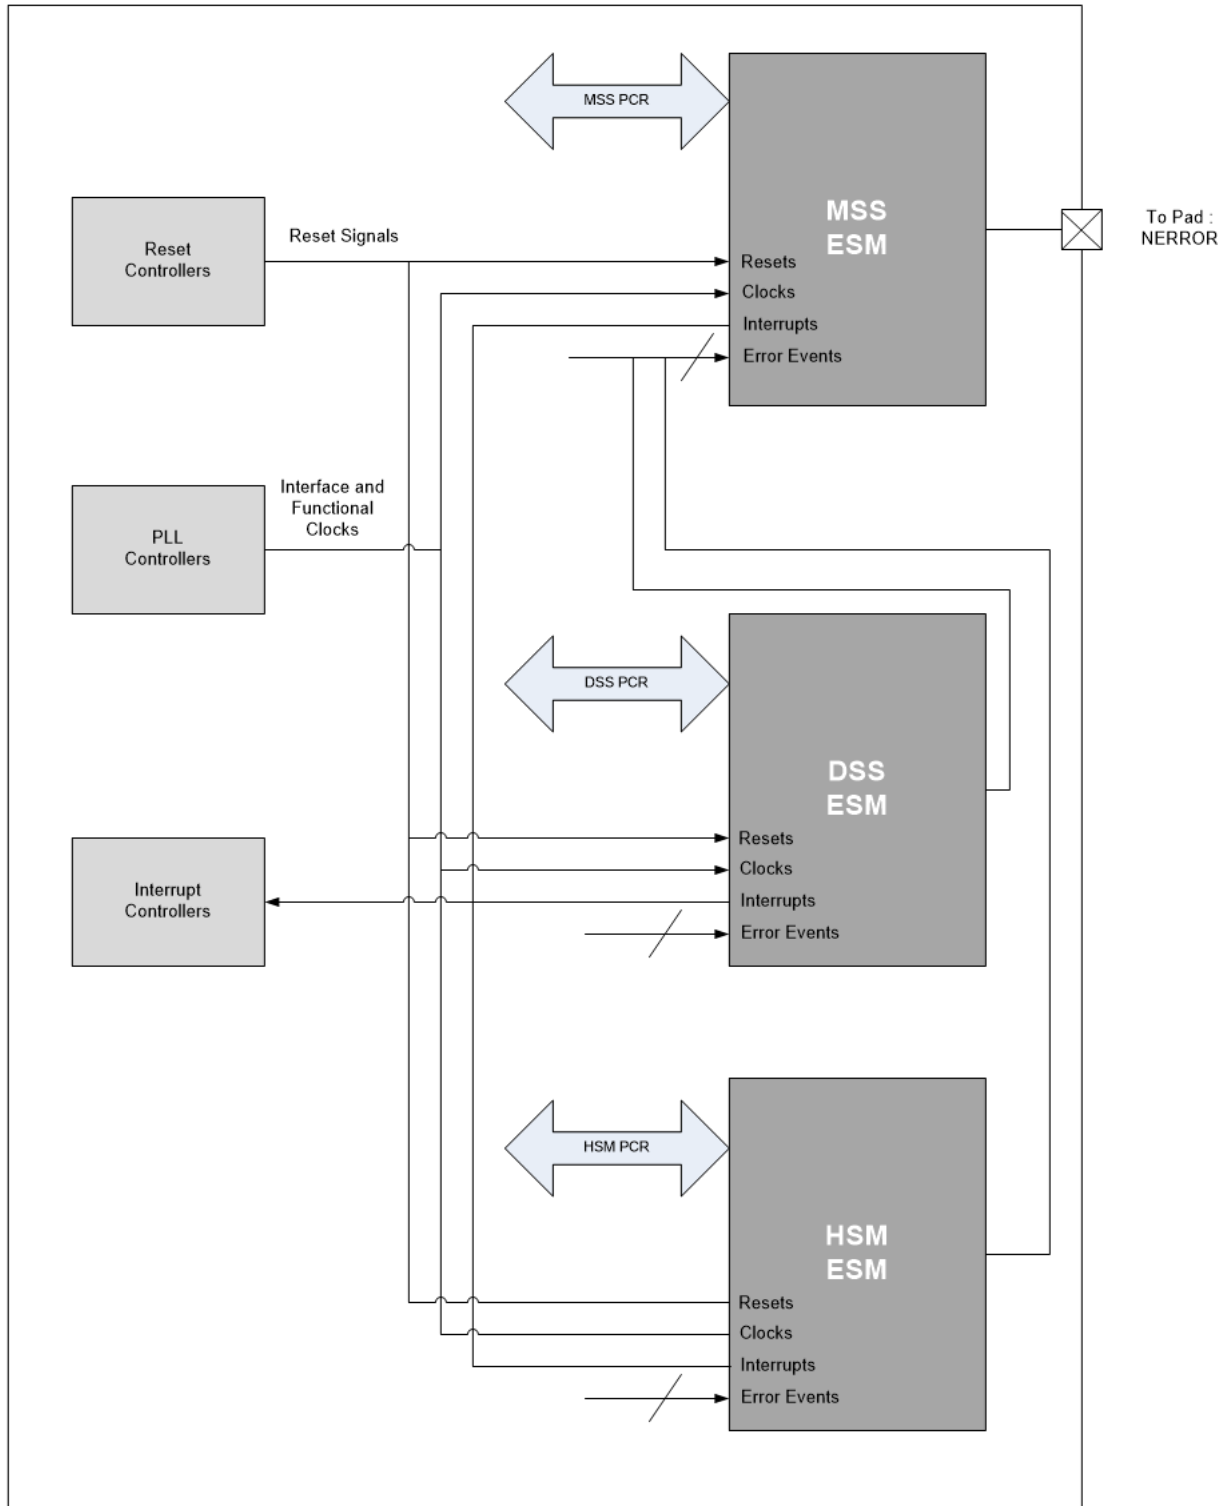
MSS PCR

MSS ESM

To Pad : NERROR

Reset Controllers

Reset Signals

Resets

Clocks

Interrupts

Error Events

PLL Controllers

Interface and Functional Clocks

DSS PCR

DSS ESM

Resets

Clocks

Interrupt Controllers

Interrupts

Error Events

HSM PCR

HSM ESM

Resets

Clocks

Interrupts

Error Events